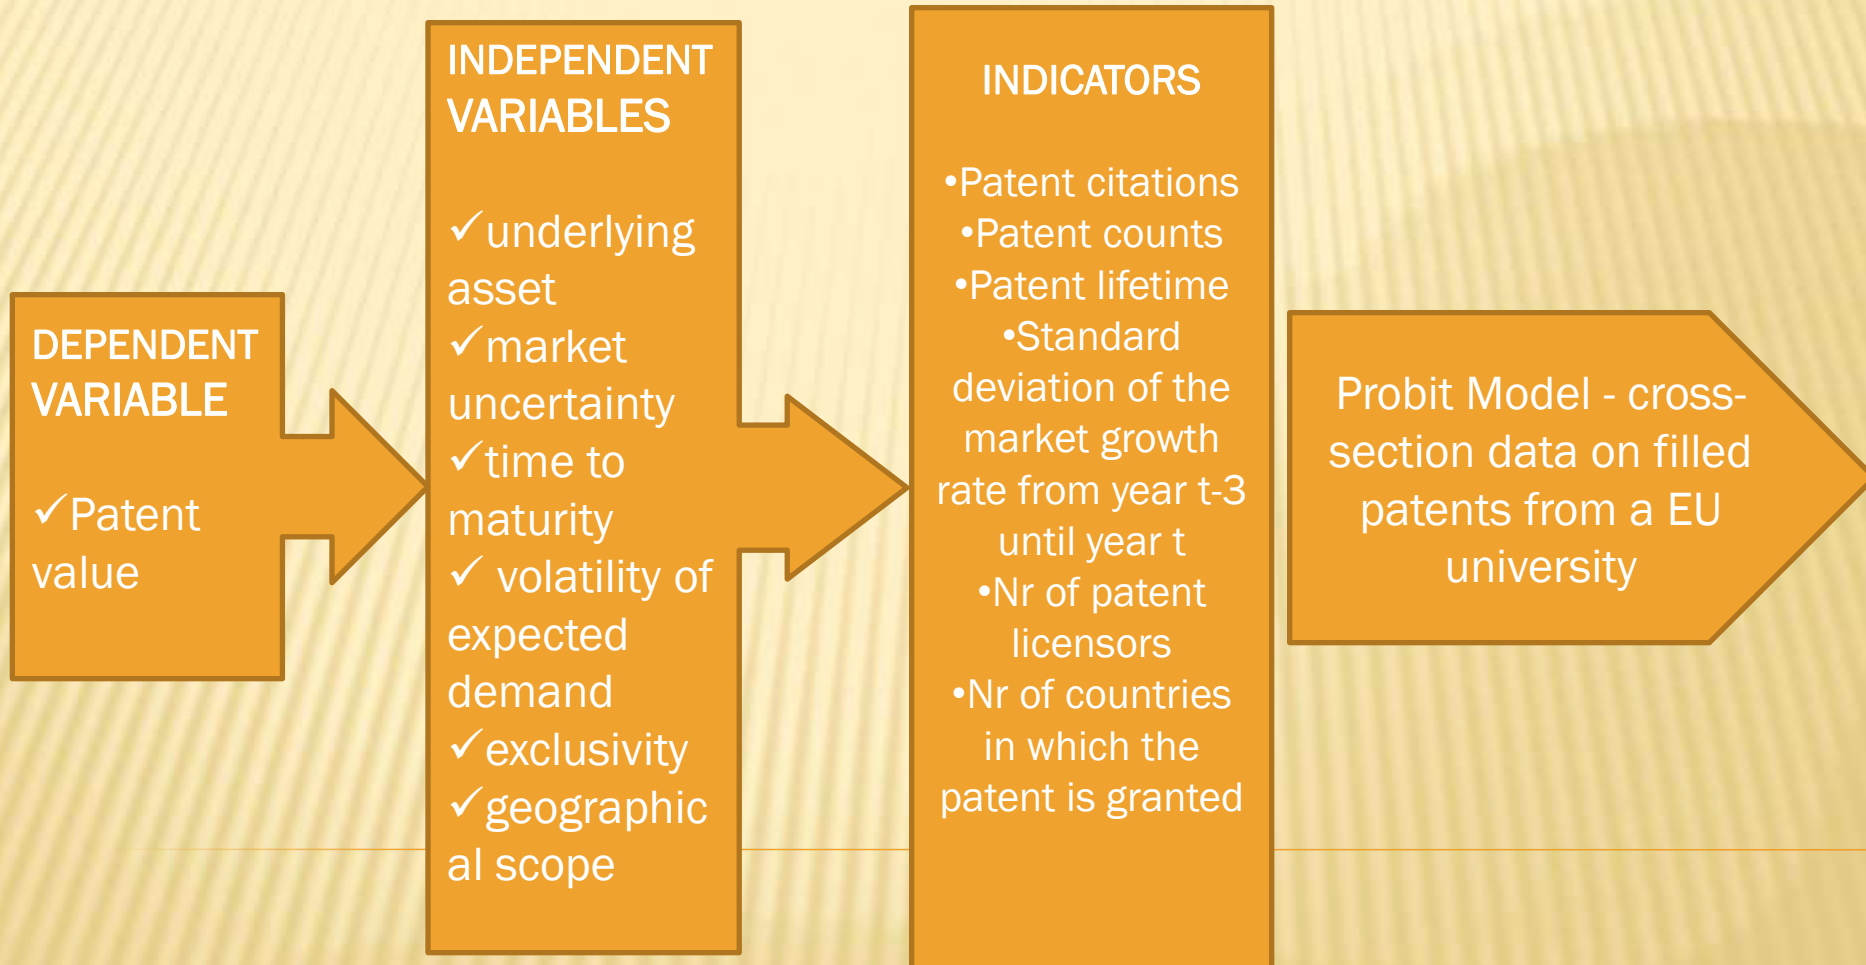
DEPENDENT VARIABLE

✓Patent value

INDEPENDENT VARIABLES

✓underlying asset
✓market uncertainty
✓time to maturity
✓ volatility of expected demand
✓exclusivity
✓geographical scope

INDICATORS

•Patent citations
•Patent counts
•Patent lifetime
•Standard deviation of the market growth rate from year t-3 until year t
•Nr of patent licensors
•Nr of countries in which the patent is granted

Probit Model - cross-section data on filled patents from a EU university